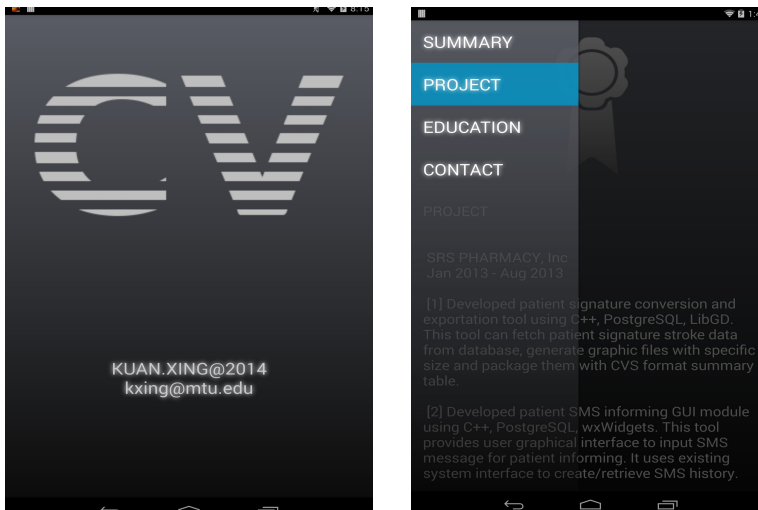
8:15

CV

KUAN.XING@2014
kxing@mtu.edu

1:

SUMMARY

PROJECT

EDUCATION

CONTACT

PROJECT

SRS PHARMACY, Inc
Jan 2013 - Aug 2013

[1] Developed patient signature conversion and exportation tool using C++, PostgreSQL, LibGD. This tool can fetch patient signature stroke data from database, generate graphic files with specific size and package them with CVS format summary table.

[2] Developed patient SMS informing GUI module using C++, PostgreSQL, wxWidgets. This tool provides user graphical interface to input SMS message for patient informing. It uses existing system interface to create/retrieve SMS history.